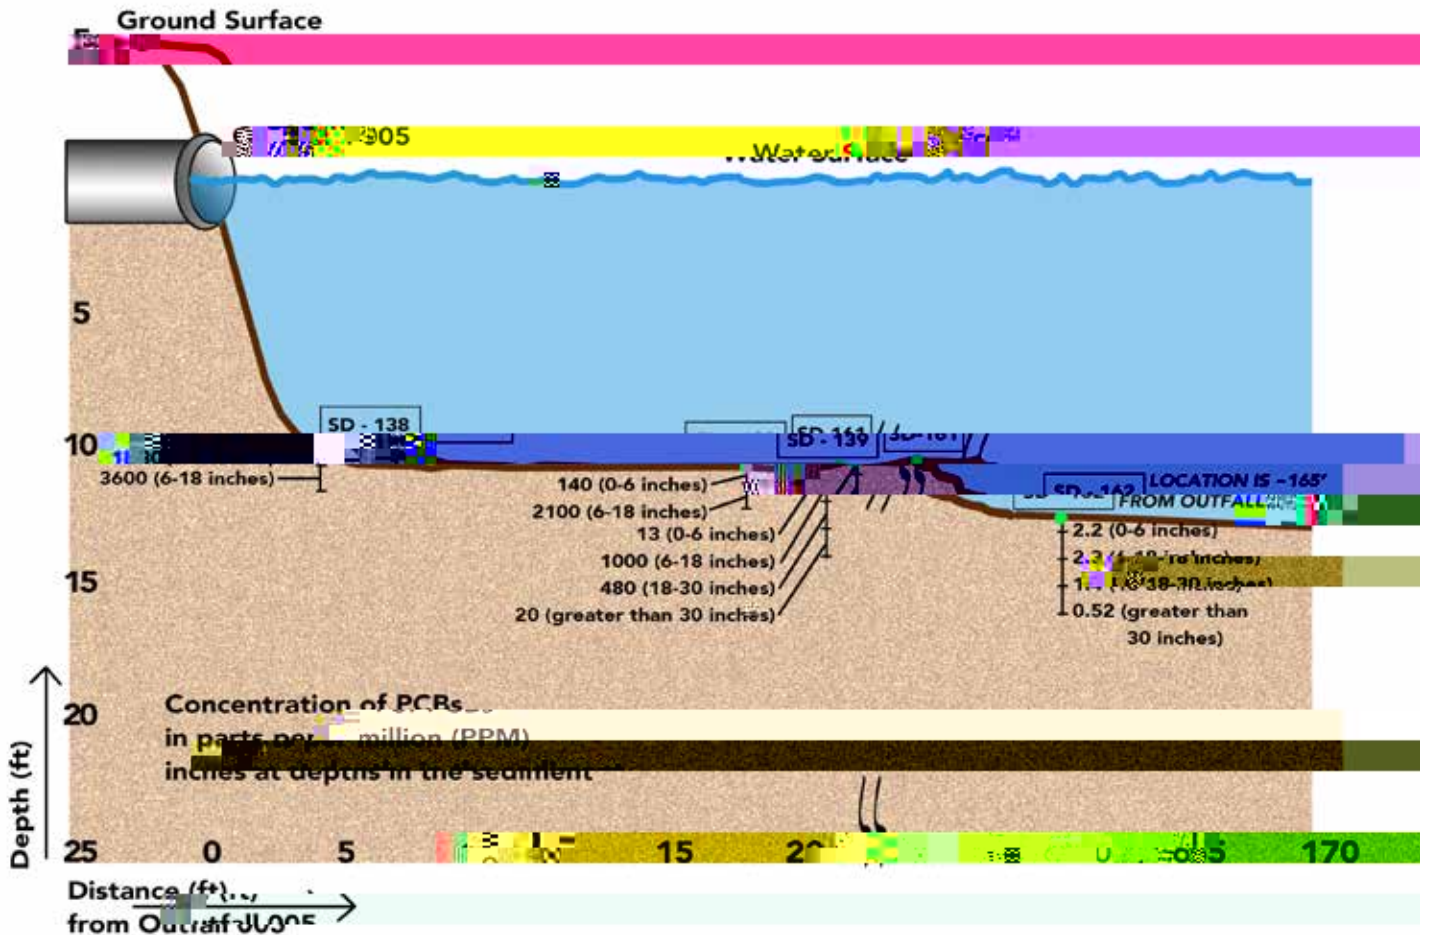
Ground Surface

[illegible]905

Water Surface

5

10

15

20

25

SD - 138

3600 (6-18 inches)

SD - 139

SD - 161

140 (0-6 inches)
2100 (6-18 inches)
13 (0-6 inches)
1000 (6-18 inches)
480 (18-30 inches)
20 (greater than 30 inches)

SD - 162

LOCATION IS ~165' FROM OUTFALL

2.2 (0-6 inches)
2.3 ([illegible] inches)
1.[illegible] (18-30 inches)
0.52 (greater than 30 inches)

Concentration of PCBs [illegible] in parts per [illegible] million (PPM) inches at depths in the sediment

Depth (ft)

0 5 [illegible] 15 2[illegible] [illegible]5 170

Distance (ft) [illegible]
from Outfall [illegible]